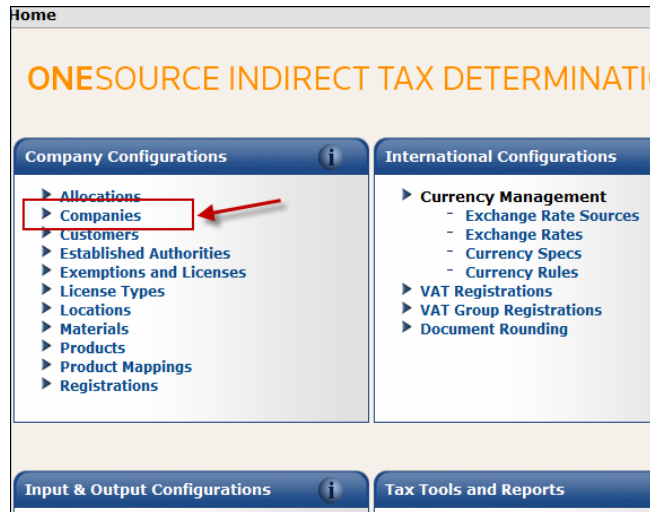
Home

ONESOURCE INDIRECT TAX DETERMINATI

Company Configurations

i

Allocations
Companies
Customers
Established Authorities
Exemptions and Licenses
License Types
Locations
Materials
Products
Product Mappings
Registrations

International Configurations

Currency Management
Exchange Rate Sources
Exchange Rates
Currency Specs
Currency Rules
VAT Registrations
VAT Group Registrations
Document Rounding

Input & Output Configurations

i

Tax Tools and Reports